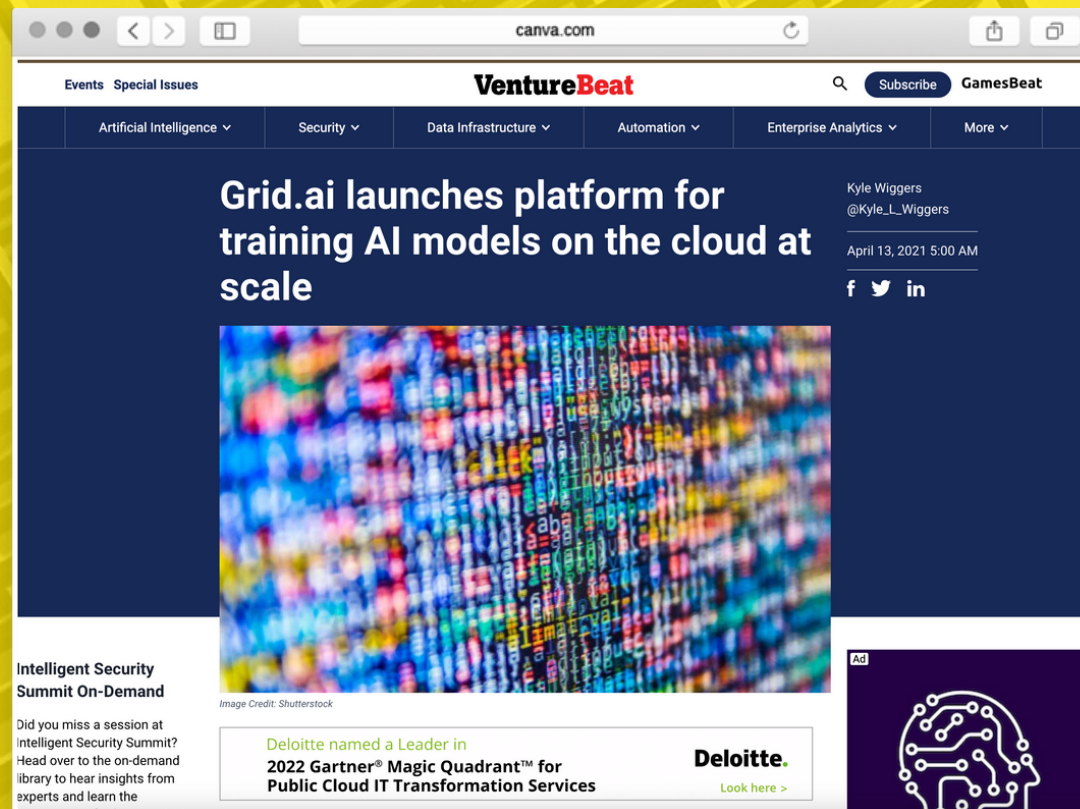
canva.com

Events Special Issues

VentureBeat

Subscribe GamesBeat

Artificial Intelligence Security Data Infrastructure Automation Enterprise Analytics More

Grid.ai launches platform for training AI models on the cloud at scale

Kyle Wiggers
@Kyle_L_Wiggers

April 13, 2021 5:00 AM

f in

Image Credit: Shutterstock

Intelligent Security Summit On-Demand

Did you miss a session at Intelligent Security Summit? Head over to the on-demand library to hear insights from experts and learn the

Deloitte named a Leader in
2022 Gartner® Magic Quadrant™ for Public Cloud IT Transformation Services

Deloitte.

Look here >

Ad